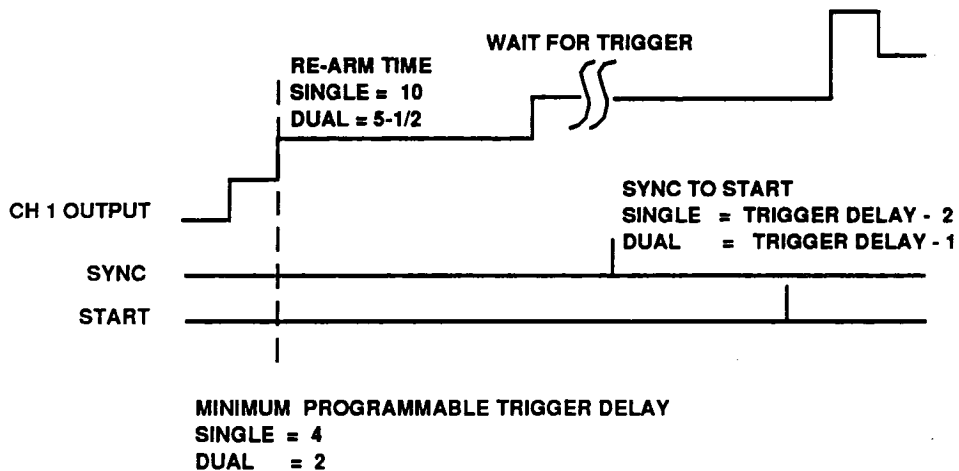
WAIT FOR TRIGGER

RE-ARM TIME
SINGLE = 10
DUAL = 5-1/2

CH 1 OUTPUT

SYNC TO START
SINGLE = TRIGGER DELAY - 2
DUAL = TRIGGER DELAY - 1

SYNC

START

MINIMUM PROGRAMMABLE TRIGGER DELAY
SINGLE = 4
DUAL = 2